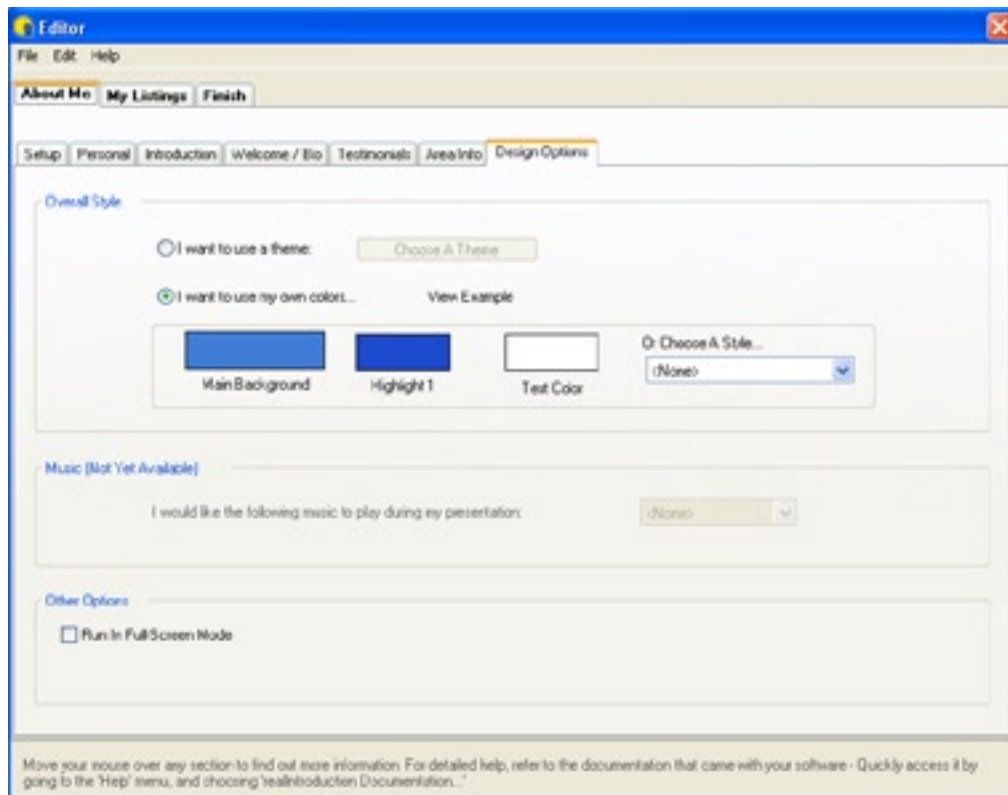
Editor

File Edit Help

About Me My Listings Finish

Setup Personal Introduction Welcome / Bio Testimonials Area Info Design Options

Overall Style

I want to use a theme:

Choose A Theme

I want to use my own colors...

View Example

Main Background

Highlight 1

Text Color

Or Choose A Style...

<None>

Music (Not Yet Available)

I would like the following music to play during my presentation:

<None>

Other Options

Run In Full Screen Mode

Move your mouse over any section to find out more information. For detailed help, refer to the documentation that came with your software - Quickly access it by going to the 'Help' menu, and choosing 'realIntroduction Documentation...'